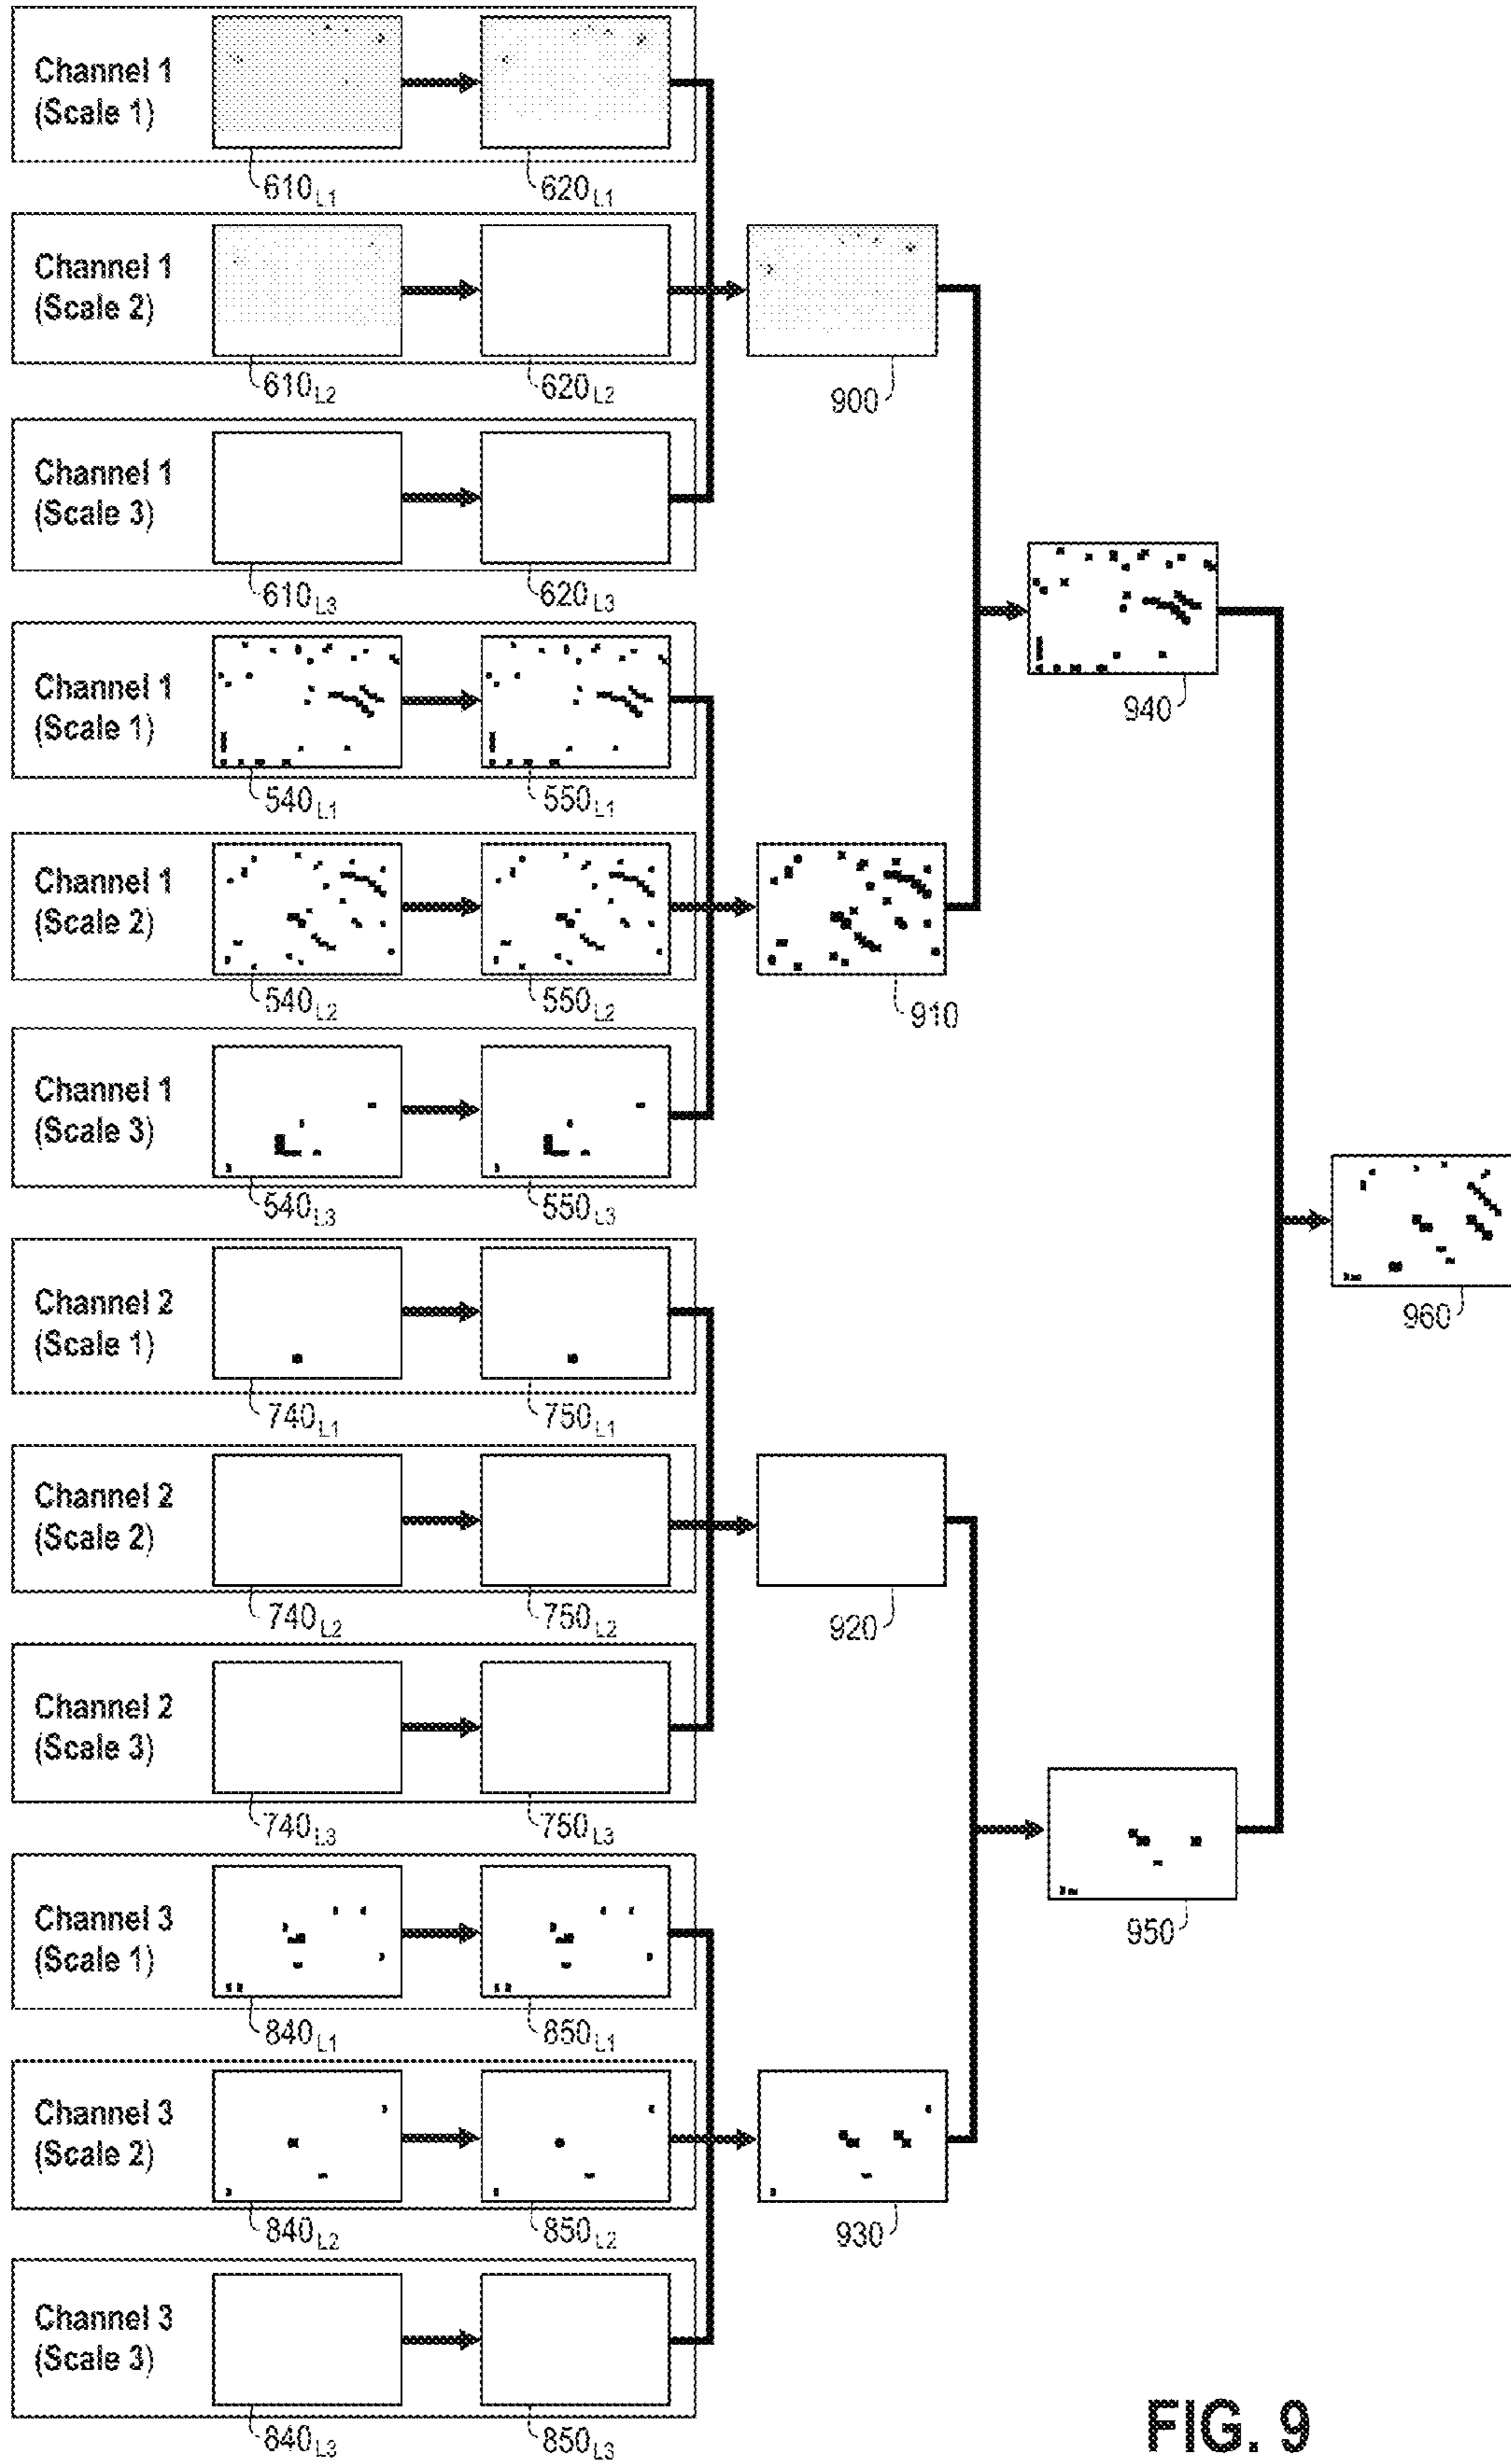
Channel 1 (Scale 1)

$610_{L1}$

$620_{L1}$

Channel 1 (Scale 2)

$610_{L2}$

$620_{L2}$

900

Channel 1 (Scale 3)

$610_{L3}$

$620_{L3}$

940

Channel 1 (Scale 1)

$540_{L1}$

$550_{L1}$

Channel 1 (Scale 2)

$540_{L2}$

$550_{L2}$

910

Channel 1 (Scale 3)

$540_{L3}$

$550_{L3}$

960

Channel 2 (Scale 1)

$740_{L1}$

$750_{L1}$

Channel 2 (Scale 2)

$740_{L2}$

$750_{L2}$

920

Channel 2 (Scale 3)

$740_{L3}$

$750_{L3}$

950

Channel 3 (Scale 1)

$840_{L1}$

$850_{L1}$

Channel 3 (Scale 2)

$840_{L2}$

$850_{L2}$

930

Channel 3 (Scale 3)

$840_{L3}$

$850_{L3}$

FIG. 9